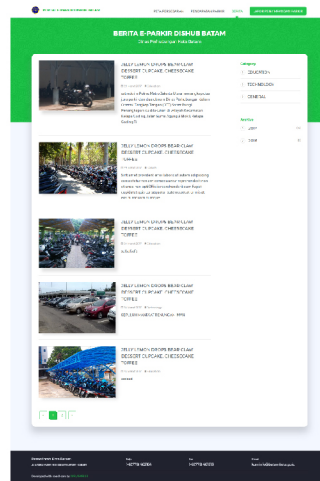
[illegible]

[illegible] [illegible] BERITA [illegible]

BERITA E-PARKIR DISHUB BATAM

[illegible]

JELLY LEMON DROPS BEAR CLAW DESSERT CUPCAKE CHEESECAKE TOFFEE

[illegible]

JELLY LEMON DROPS BEAR CLAW DESSERT CUPCAKE CHEESECAKE TOFFEE

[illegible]

JELLY LEMON DROPS BEAR CLAW DESSERT CUPCAKE CHEESECAKE TOFFEE

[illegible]

JELLY LEMON DROPS BEAR CLAW DESSERT CUPCAKE CHEESECAKE TOFFEE

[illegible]

JELLY LEMON DROPS BEAR CLAW DESSERT CUPCAKE CHEESECAKE TOFFEE

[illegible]

Category

EDUKASI

TEKNOLOGI

GENERAL

Archive

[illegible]

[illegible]

1 2

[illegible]